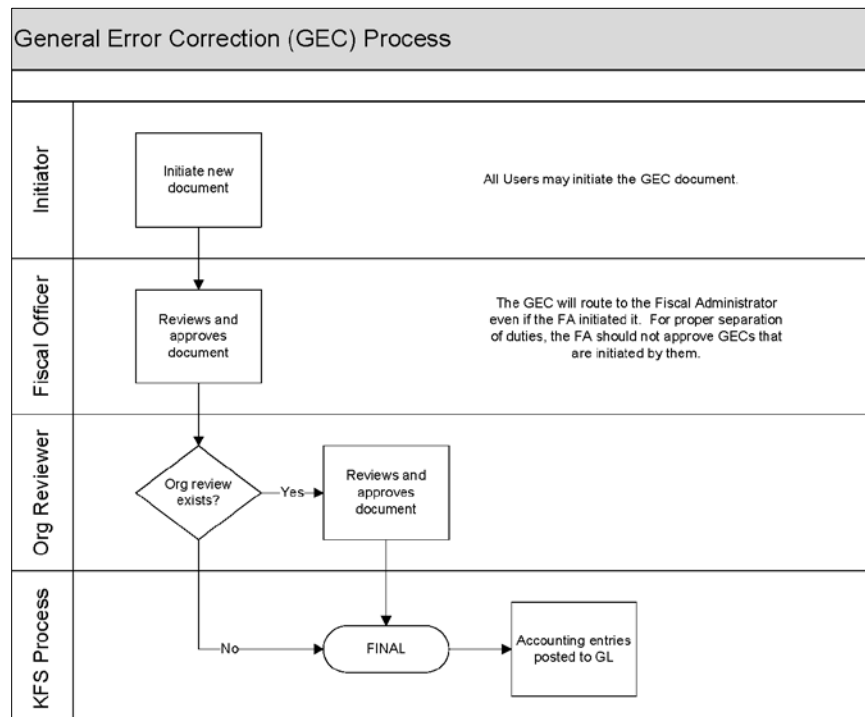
General Error Correction (GEC) Process

Initiator

Initiate new document

All Users may initiate the GEC document.

Fiscal Officer

Reviews and approves document

The GEC will route to the Fiscal Administrator even if the FA initiated it. For proper separation of duties, the FA should not approve GECs that are initiated by them.

Org Reviewer

Org review exists?

Yes

Reviews and approves document

KFS Process

No

FINAL

Accounting entries posted to GL